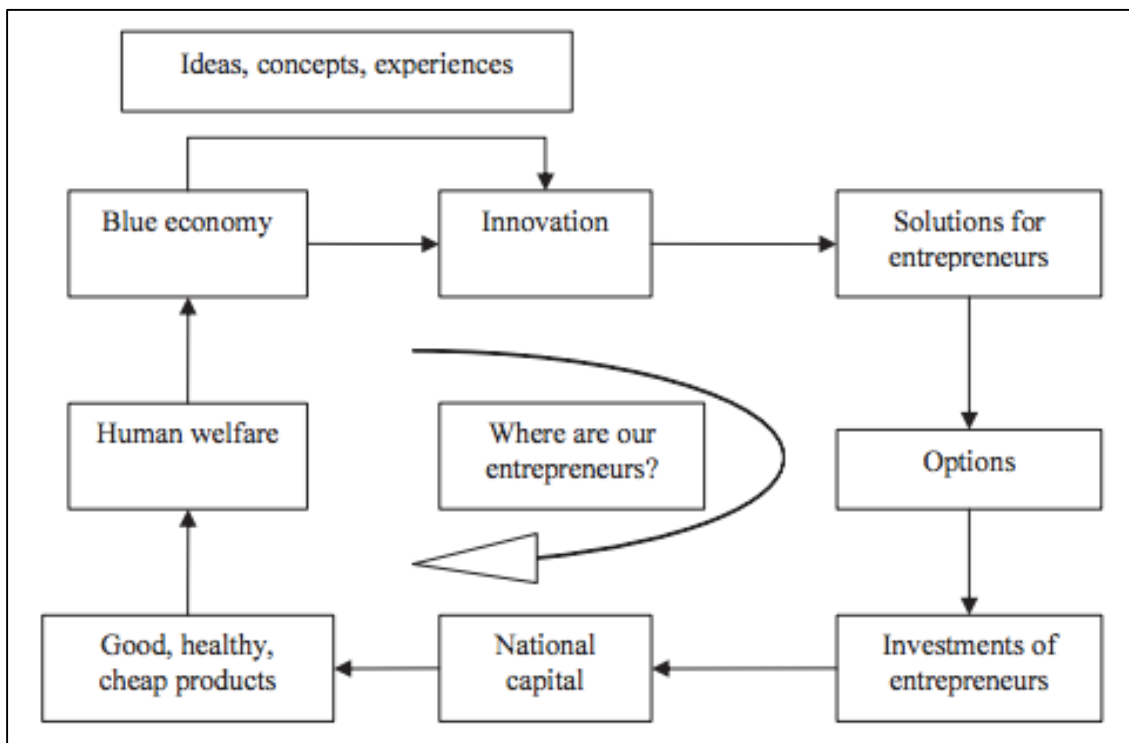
Ideas, concepts, experiences

Blue economy

Innovation

Solutions for entrepreneurs

Human welfare

Where are our entrepreneurs?

Options

Good, healthy, cheap products

National capital

Investments of entrepreneurs